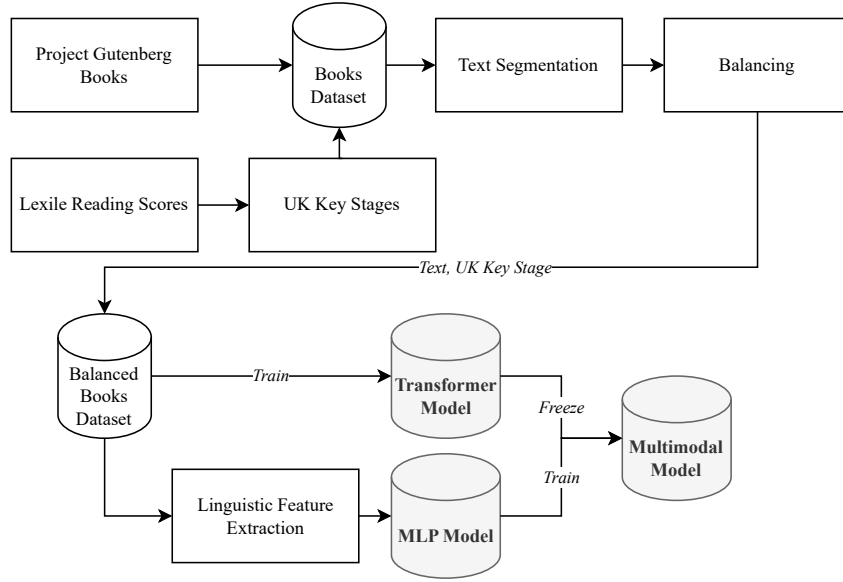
Project Gutenberg Books

Books Dataset

Text Segmentation

Balancing

Lexile Reading Scores

UK Key Stages

Text, UK Key Stage

Balanced Books Dataset

Train

Transformer Model

Freeze

Multimodal Model

Train

Linguistic Feature Extraction

MLP Model